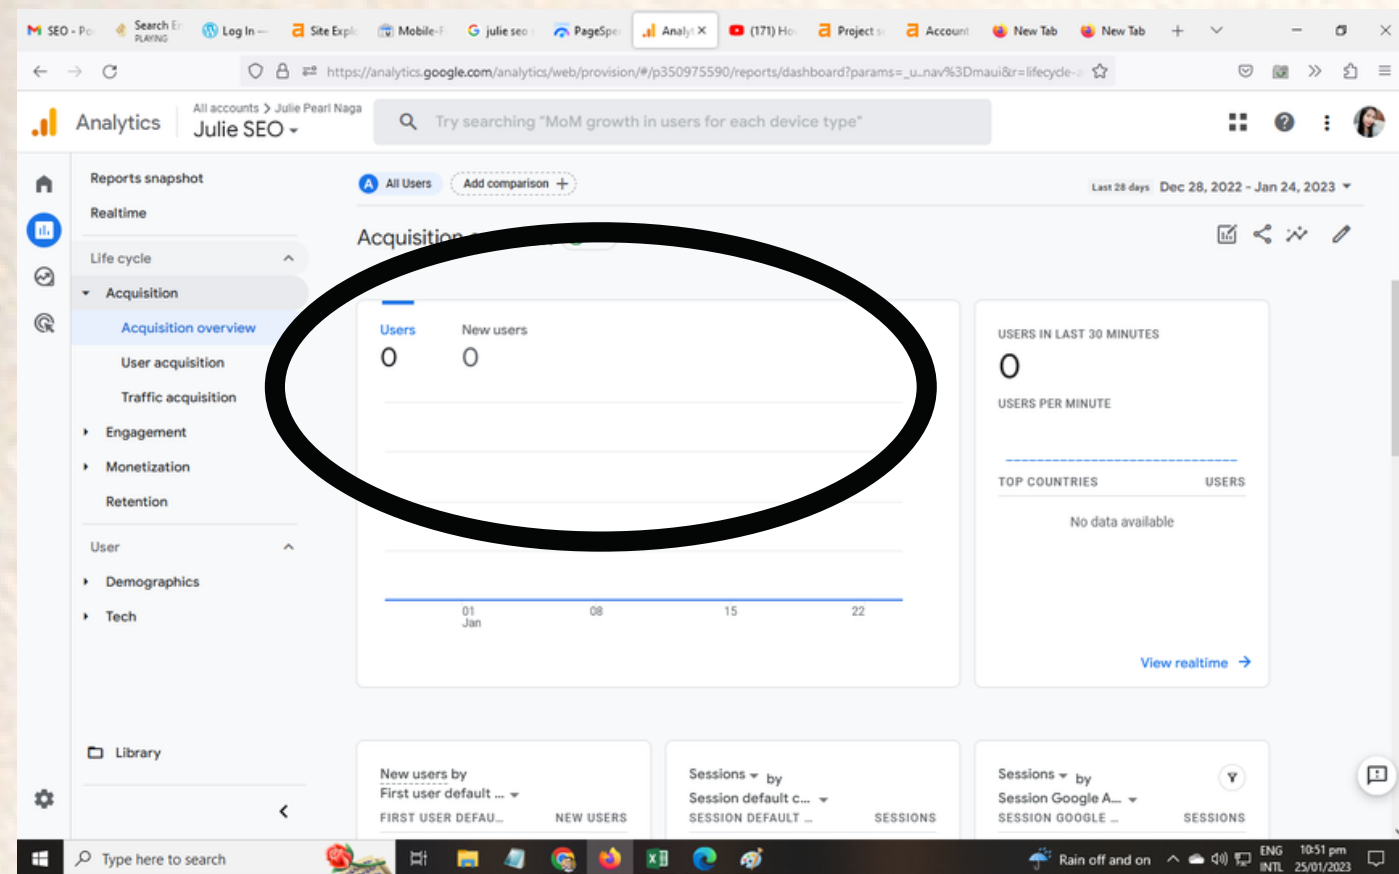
SEO - Po | Search E PLAYING | Log In — | Site Expl | Mobile-F | julie seo | PageSpe | Analy ✕ | (171) Ho | Project | Account | New Tab | New Tab | +

https://analytics.google.com/analytics/web/provision/#/p350975590/reports/dashboard?params=_u..nav%3Dmaui&r=lifecycle-

Analytics | All accounts > Julie Pearl Naga | Julie SEO ▾

Try searching "MoM growth in users for each device type"

Reports snapshot
Realtime
Life cycle
Acquisition
Acquisition overview
User acquisition
Traffic acquisition
Engagement
Monetization
Retention
User
Demographics
Tech
Library

A All Users | Add comparison +

Last 28 days Dec 28, 2022 - Jan 24, 2023 ▾

Acquisition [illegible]

Users
0
New users
0

01 Jan | 08 | 15 | 22

USERS IN LAST 30 MINUTES
0
USERS PER MINUTE
TOP COUNTRIES | USERS
No data available
View realtime →

New users by First user default ... ▾
FIRST USER DEFAU... | NEW USERS

Sessions ▾ by Session default c... ▾
SESSION DEFAULT ... | SESSIONS

Sessions ▾ by Session Google A... ▾
SESSION GOOGLE ... | SESSIONS

Type here to search
Rain off and on
ENG INTL 10:51 pm 25/01/2023